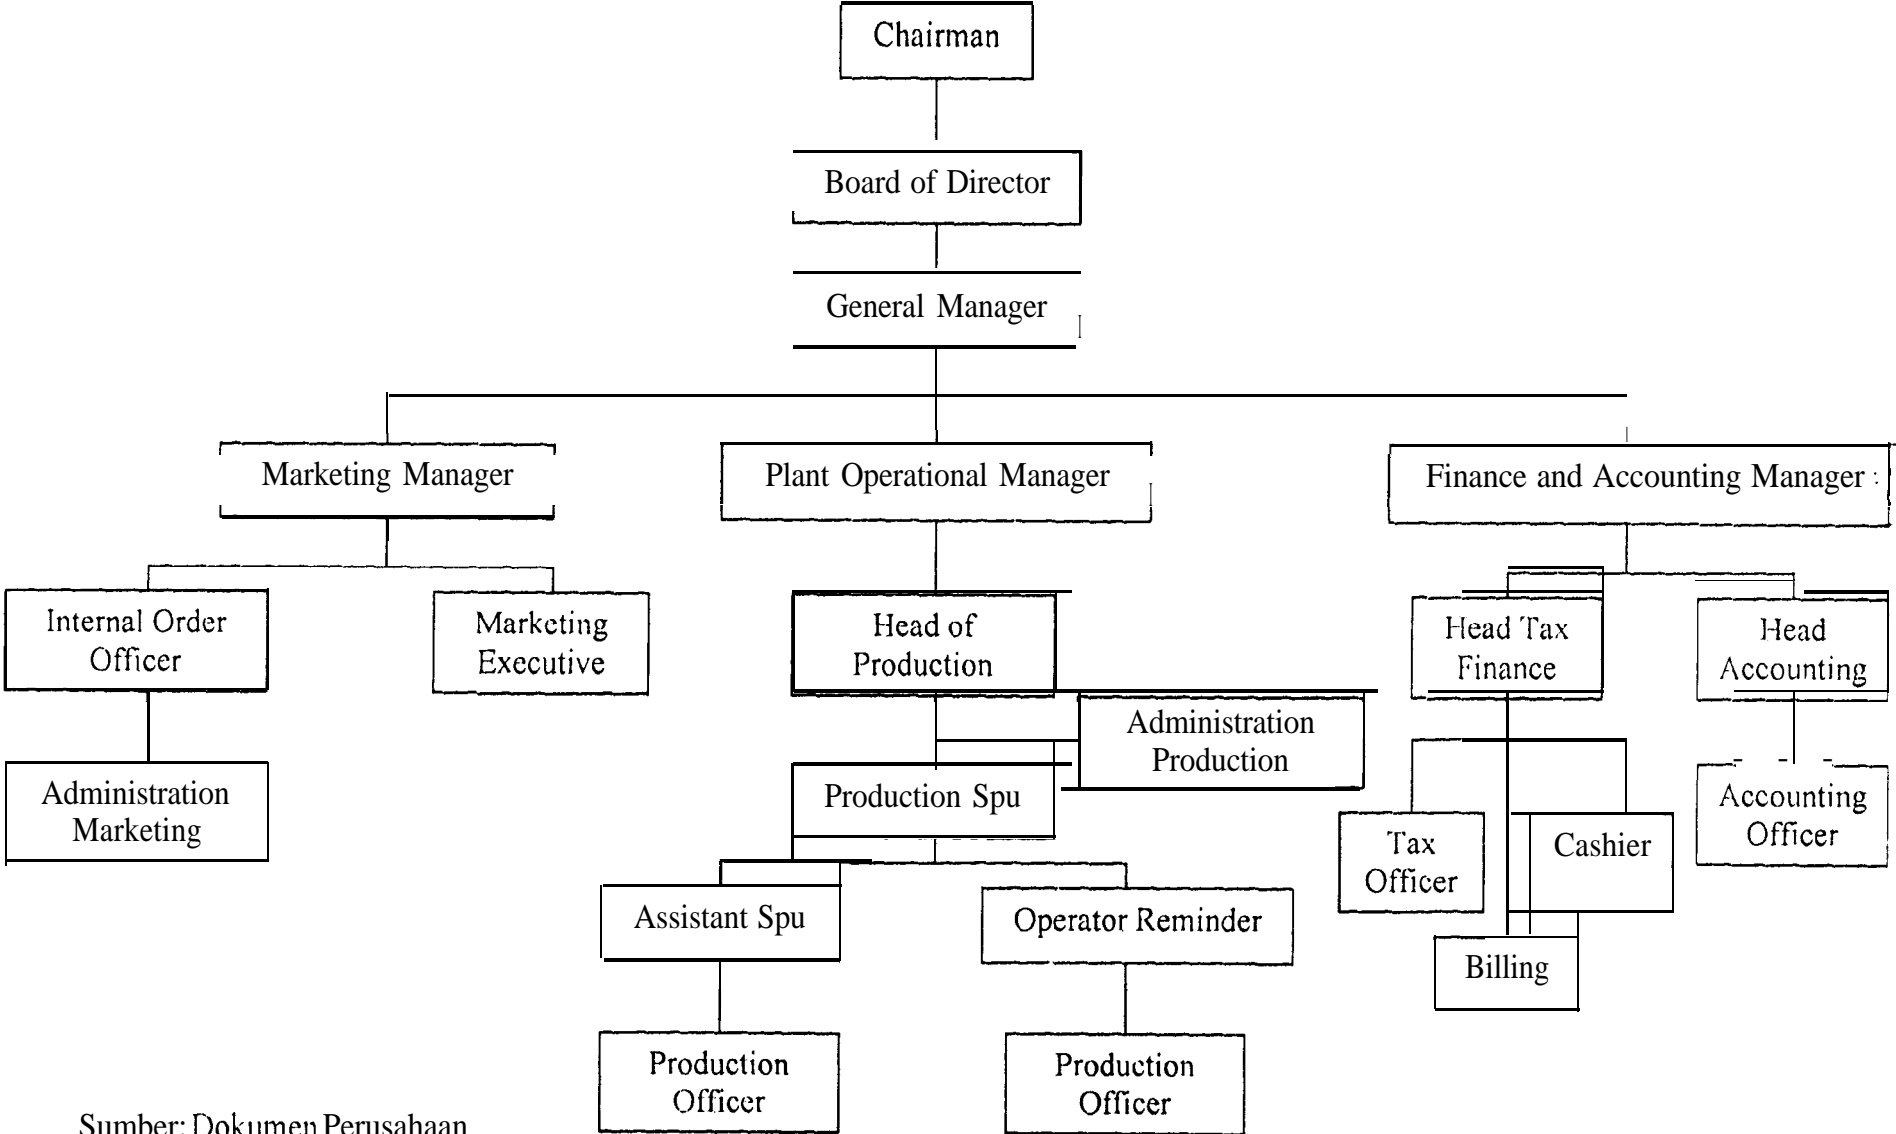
Chairman

Board of Director

General Manager

Marketing Manager

Plant Operational Manager

Finance and Accounting Manager

Internal Order Officer

Marketing Executive

Head of Production

Head Tax Finance

Head Accounting

Administration Marketing

Administration Production

Production Spu

Tax Officer

Cashier

Accounting Officer

Billing

Assistant Spu

Operator Reminder

Production Officer

Production Officer

Sumber: Dokumen Perusahaan